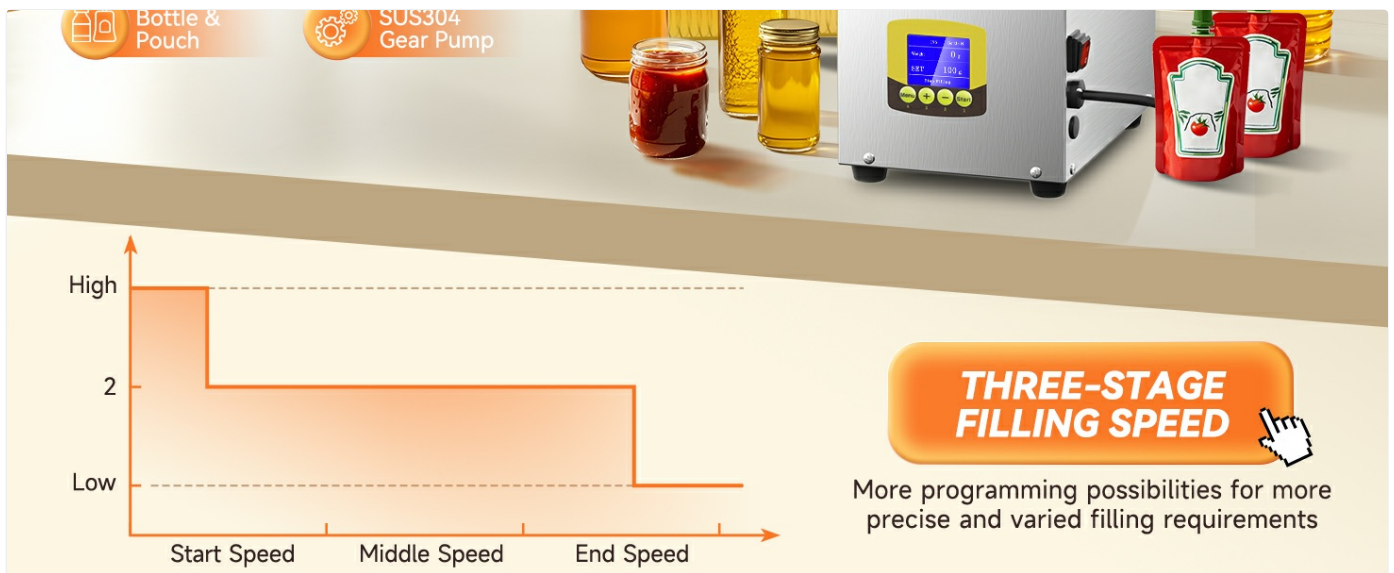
Bottle & Pouch

SUS304 Gear Pump

SET 100 g

Start

High

2

Low

Start Speed

Middle Speed

End Speed

THREE-STAGE FILLING SPEED

More programming possibilities for more precise and varied filling requirements